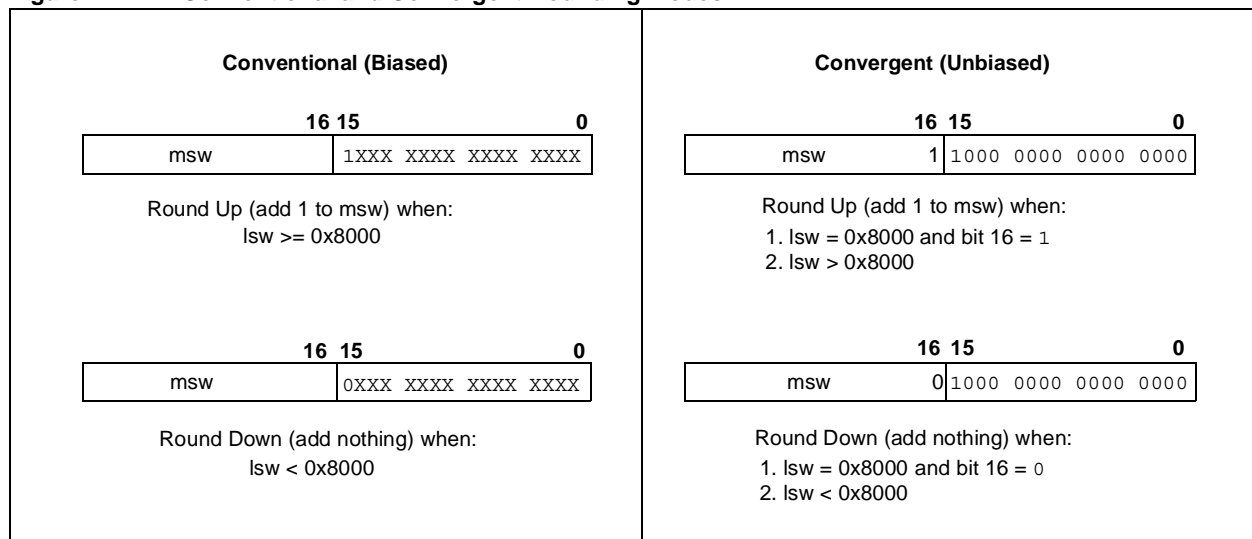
Conventional (Biased)

16 15 0

msw 1XXX XXXX XXXX XXXX

Round Up (add 1 to msw) when:
lsw >= 0x8000

16 15 0

msw 0XXX XXXX XXXX XXXX

Round Down (add nothing) when:
lsw < 0x8000

Convergent (Unbiased)

16 15 0

msw 1 1000 0000 0000 0000

Round Up (add 1 to msw) when:
1. lsw = 0x8000 and bit 16 = 1
2. lsw > 0x8000

16 15 0

msw 0 1000 0000 0000 0000

Round Down (add nothing) when:
1. lsw = 0x8000 and bit 16 = 0
2. lsw < 0x8000